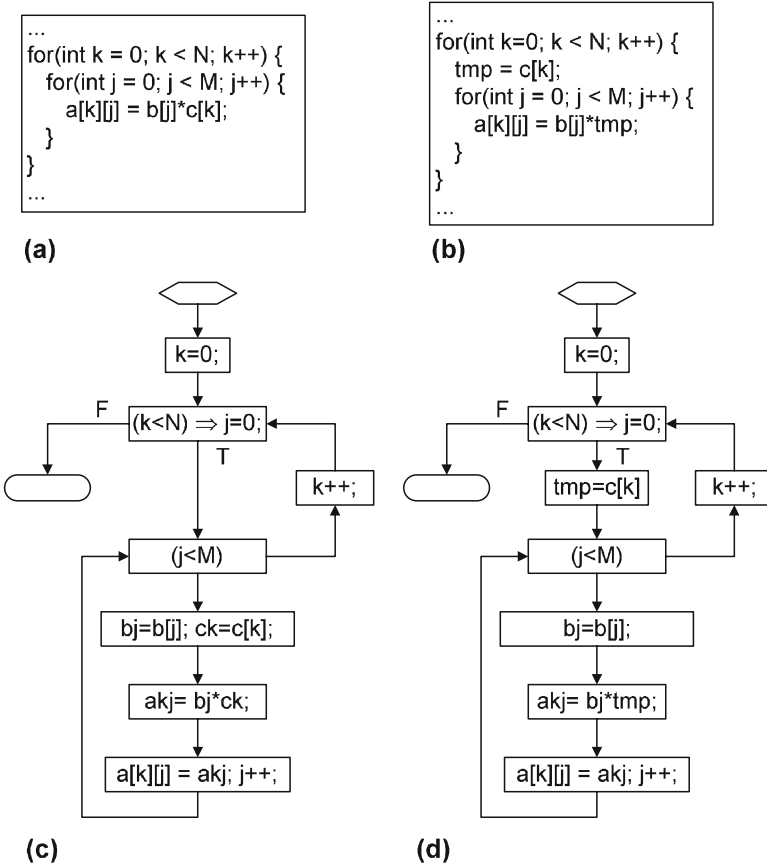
...
for(int k = 0; k < N; k++) {
for(int j = 0; j < M; j++) {
a[k][j] = b[j]*c[k];
}
}
...

(a)

...
for(int k=0; k < N; k++) {
tmp = c[k];
for(int j = 0; j < M; j++) {
a[k][j] = b[j]*tmp;
}
}
...

(b)

k=0;
F
$(k<N) \Rightarrow j=0;$
T
k++;
(j<M)
bj=b[j]; ck=c[k];
akj= bj*ck;
a[k][j] = akj; j++;

(c)

k=0;
F
$(k<N) \Rightarrow j=0;$
T
tmp=c[k]
k++;
(j<M)
bj=b[j];
akj= bj*tmp;
a[k][j] = akj; j++;

(d)